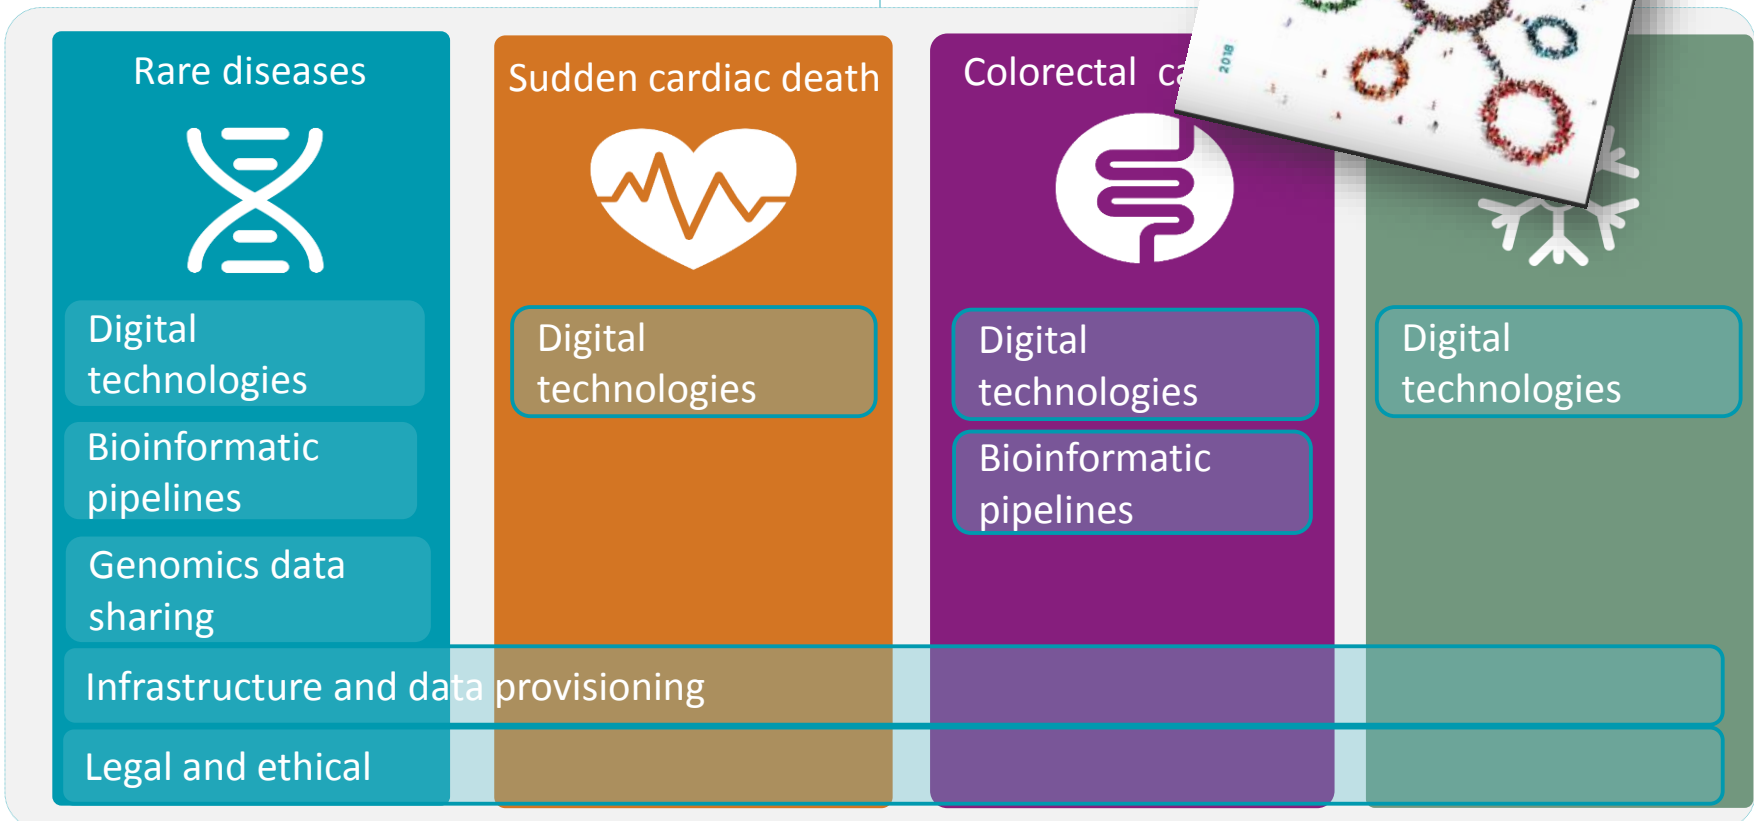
Rare diseases

Digital technologies

Bioinformatic pipelines

Genomics data sharing

Sudden cardiac death

Digital technologies

Colorectal ca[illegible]

2018

Digital technologies

Bioinformatic pipelines

Digital technologies

Infrastructure and data provisioning

Legal and ethical